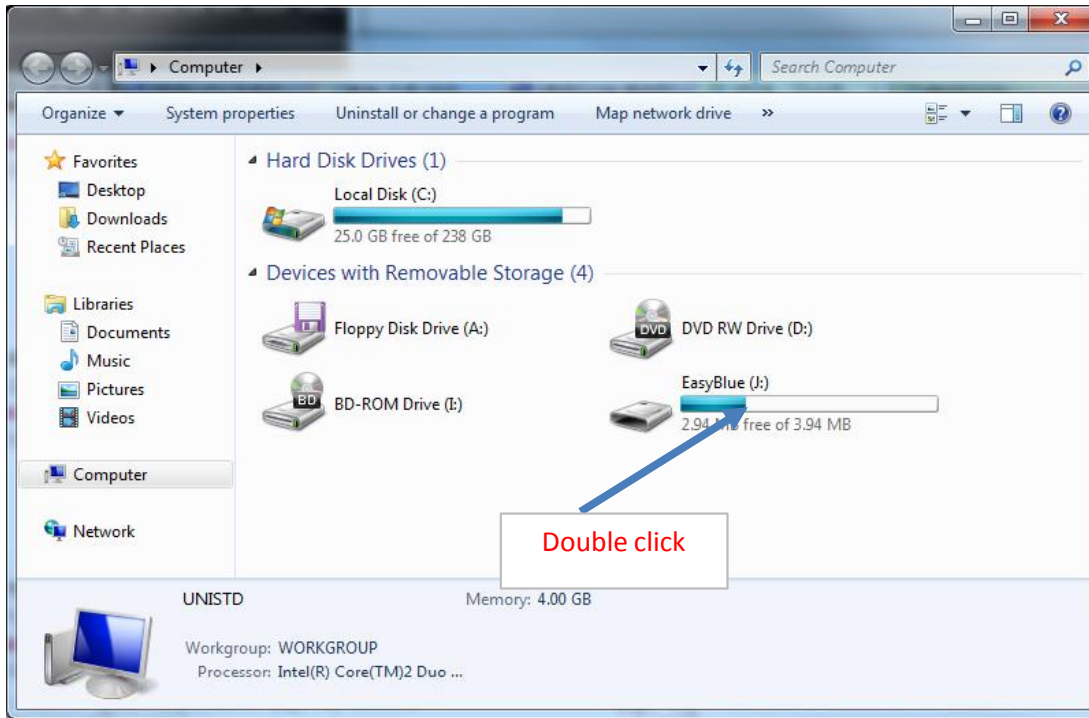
▸ Computer ▸

Search Computer

Organize ▾ System properties Uninstall or change a program Map network drive »

Favorites
Desktop
Downloads
Recent Places

Libraries
Documents
Music
Pictures
Videos

Computer

Network

Hard Disk Drives (1)

Local Disk (C:)
25.0 GB free of 238 GB

Devices with Removable Storage (4)

Floppy Disk Drive (A:)

DVD RW Drive (D:)

BD-ROM Drive (I:)

EasyBlue (J:)
2.94 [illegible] free of 3.94 MB

Double click

UNISTD Memory: 4.00 GB

Workgroup: WORKGROUP
Processor: Intel(R) Core(TM)2 Duo ...